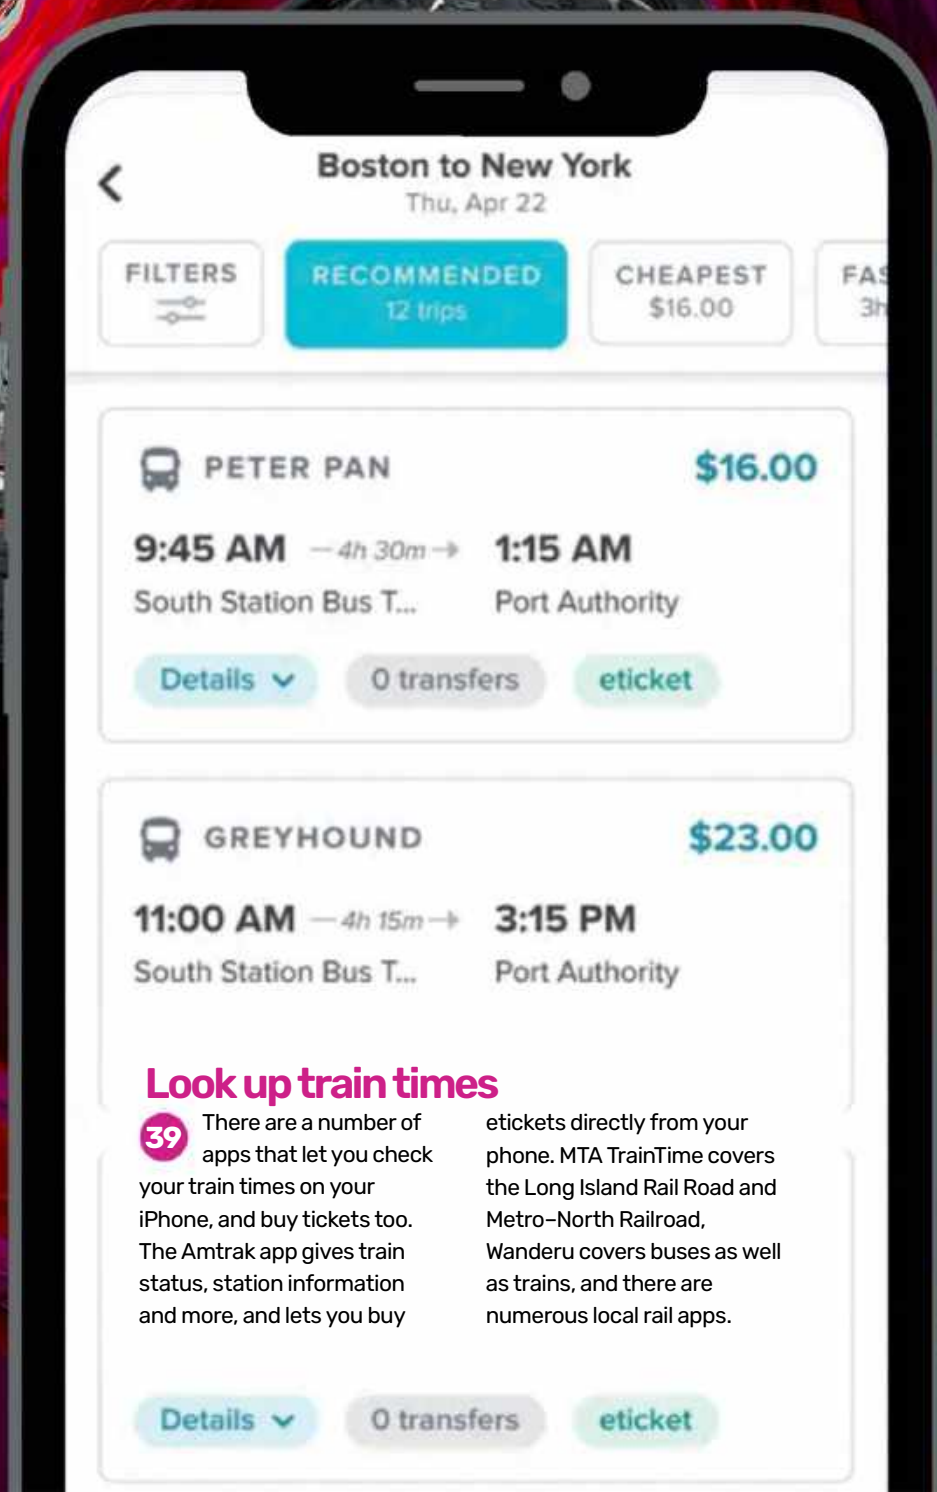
Boston to New York
Thu, Apr 22

FILTERS

RECOMMENDED
12 trips

CHEAPEST
$16.00

FAS
3h

PETER PAN $16.00

9:45 AM —4h 30m→ 1:15 AM
South Station Bus T... Port Authority

Details 0 transfers eticket

GREYHOUND $23.00

11:00 AM —4h 15m→ 3:15 PM
South Station Bus T... Port Authority

Look up train times

39 There are a number of apps that let you check your train times on your iPhone, and buy tickets too. The Amtrak app gives train status, station information and more, and lets you buy etickets directly from your phone. MTA TrainTime covers the Long Island Rail Road and Metro-North Railroad, Wanderu covers buses as well as trains, and there are numerous local rail apps.

Details 0 transfers eticket